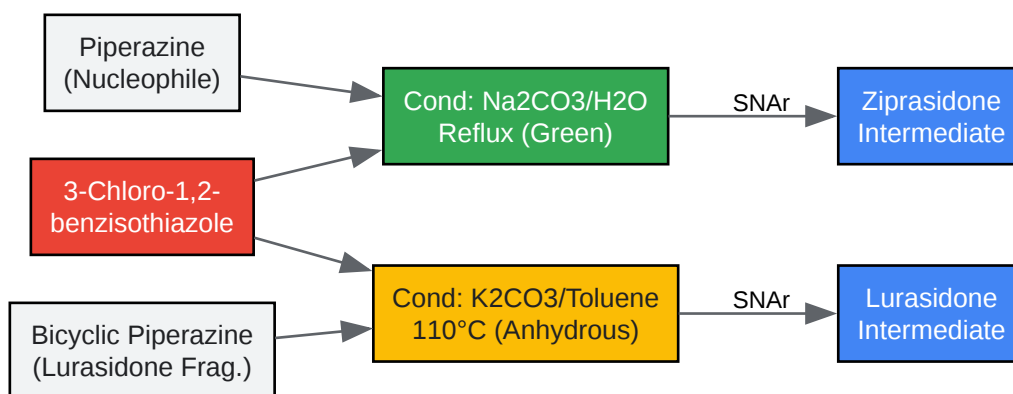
Piperazine
(Nucleophile)

3-Chloro-1,2-benzisothiazole

Bicyclic Piperazine
(Lurasidone Frag.)

Cond: Na2CO3/H2O
Reflux (Green)

Cond: K2CO3/Toluene
110°C (Anhydrous)

SNAr

SNAr

Ziprasidone
Intermediate

Lurasidone
Intermediate